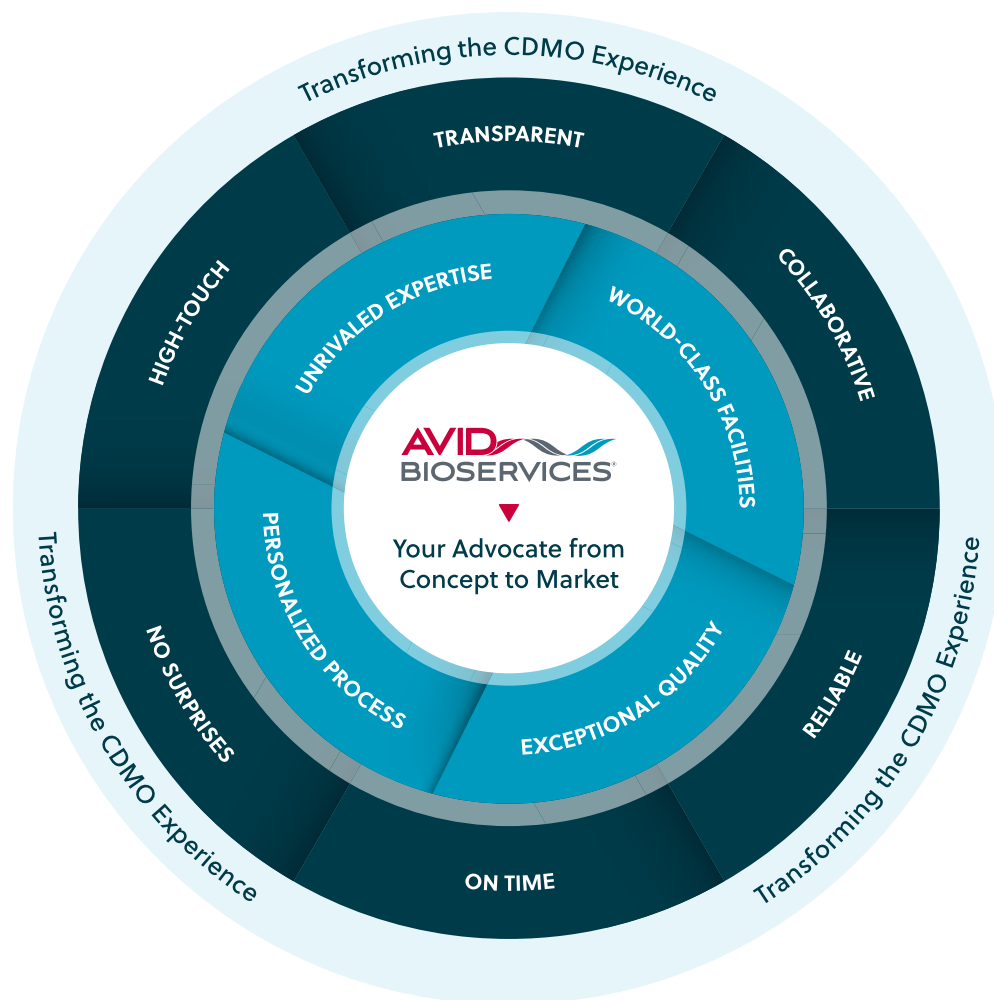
Transforming the CDMO Experience

TRANSPARENT

COLLABORATIVE

RELIABLE

ON TIME

NO SURPRISES

HIGH-TOUCH

UNRIVALED EXPERTISE

WORLD-CLASS FACILITIES

EXCEPTIONAL QUALITY

PERSONALIZED PROCESS

AVID BIOSERVICES®

Your Advocate from Concept to Market

Transforming the CDMO Experience

Transforming the CDMO Experience